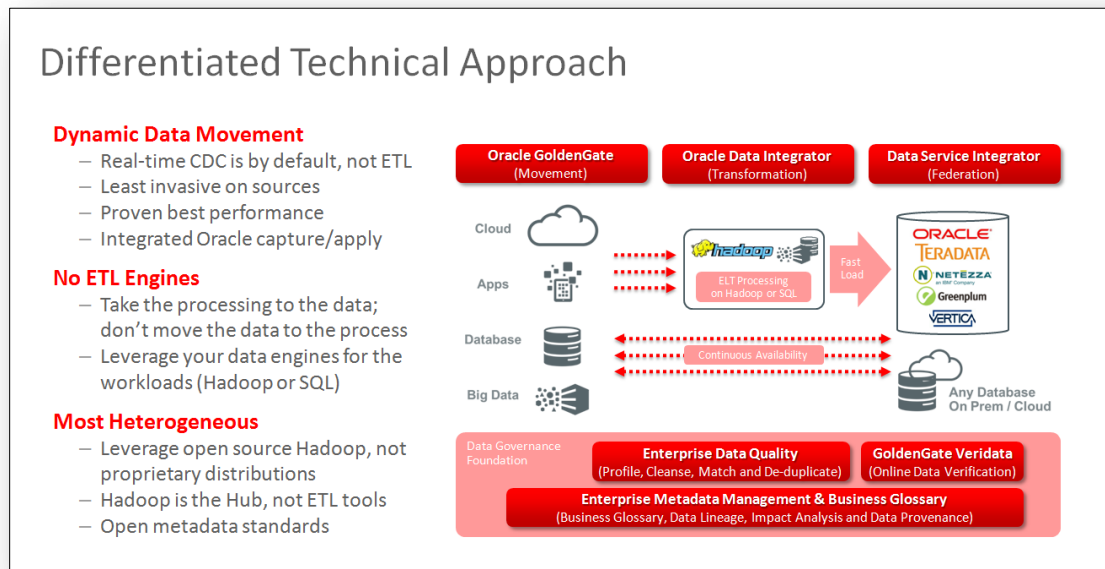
Differentiated Technical Approach

Dynamic Data Movement
– Real-time CDC is by default, not ETL
– Least invasive on sources
– Proven best performance
– Integrated Oracle capture/apply

No ETL Engines
– Take the processing to the data; don't move the data to the process
– Leverage your data engines for the workloads (Hadoop or SQL)

Most Heterogeneous
– Leverage open source Hadoop, not proprietary distributions
– Hadoop is the Hub, not ETL tools
– Open metadata standards

Oracle GoldenGate (Movement)

Oracle Data Integrator (Transformation)

Data Service Integrator (Federation)

Cloud

Apps

Database

Big Data

hadoop

ELT Processing on Hadoop or SQL

Fast Load

ORACLE
TERADATA
NETEZZA an IBM Company
Greenplum
VERTICA

Continuous Availability

Any Database On Prem / Cloud

Data Governance Foundation

Enterprise Data Quality (Profile, Cleanse, Match and De-duplicate)

GoldenGate Veridata (Online Data Verification)

Enterprise Metadata Management & Business Glossary (Business Glossary, Data Lineage, Impact Analysis and Data Provenance)